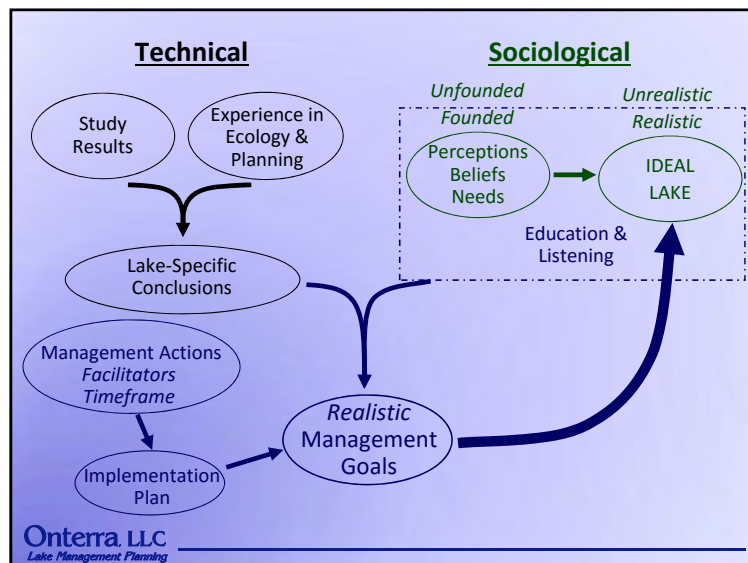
Technical

Sociological

Study Results

Experience in Ecology & Planning

Unfounded
Founded

Unrealistic
Realistic

Perceptions Beliefs Needs

IDEAL LAKE

Education & Listening

Lake-Specific Conclusions

Management Actions
*Facilitators*
*Timeframe*

*Realistic*
Management Goals

Implementation Plan

Onterra LLC
Lake Management Planning